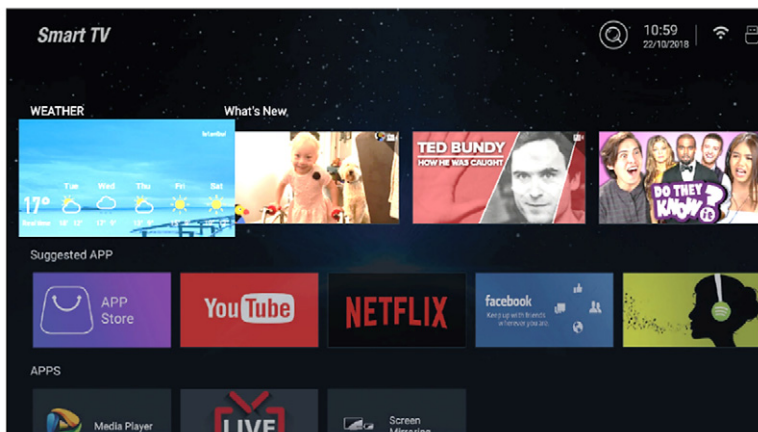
Smart TV

10:59
22/10/2018

WEATHER

What's New

Istanbul

17°

Tue Wed Thu Fri Sat

TED BUNDY
HOW HE WAS CAUGHT

DO THEY KNOW

Suggested APP

APP Store

YouTube

NETFLIX

facebook
Keep up with friends faster than ever

APPS

Media Player

LIVE

Screen Mirroring